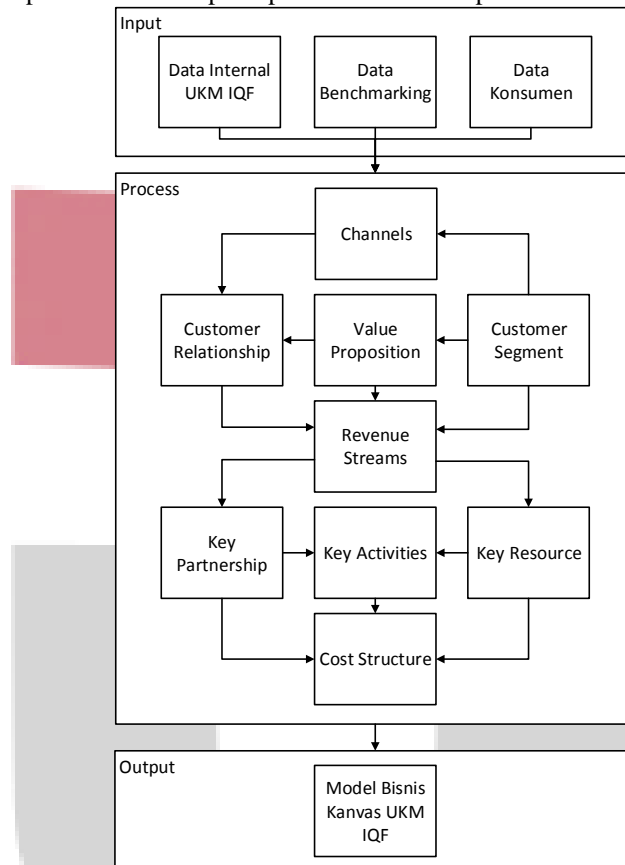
Input

Data Internal UKM IQF

Data Benchmarking

Data Konsumen

Process

Channels

Customer Relationship

Value Proposition

Customer Segment

Revenue Streams

Key Partnership

Key Activities

Key Resource

Cost Structure

Output

Model Bisnis Kanvas UKM IQF